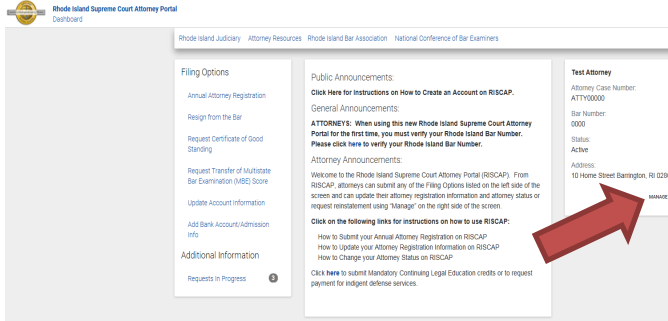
Rhode Island Supreme Court Attorney Portal
Dashboard

Rhode Island Judiciary Attorney Resources Rhode Island Bar Association National Conference of Bar Examiners

Filing Options

Annual Attorney Registration

Resign from the Bar

Request Certificate of Good Standing

Request Transfer of Multistate Bar Examination (MBE) Score

Update Account Information

Add Bank Account/Admission Info

Additional Information

Requests In Progress 3

Public Announcements:

Click Here for Instructions on How to Create an Account on RISCAP.

General Announcements:

ATTORNEYS: When using this new Rhode Island Supreme Court Attorney Portal for the first time, you must verify your Rhode Island Bar Number. Please click here to verify your Rhode Island Bar Number.

Attorney Announcements:

Welcome to the Rhode Island Supreme Court Attorney Portal (RISCAP). From RISCAP, attorneys can submit any of the Filing Options listed on the left side of the screen and can update their attorney registration information and attorney status or request reinstatement using "Manage" on the right side of the screen.

Click on the following links for instructions on how to use RISCAP:

How to Submit your Annual Attorney Registration on RISCAP
How to Update your Attorney Registration Information on RISCAP
How to Change your Attorney Status on RISCAP

Click here to submit Mandatory Continuing Legal Education credits or to request payment for indigent defense services.

Test Attorney

Attorney Case Number:
ATTY00000

Bar Number:
0000

Status:
Active

Address:
10 Home Street Barrington, RI 0280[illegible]

MANAGE